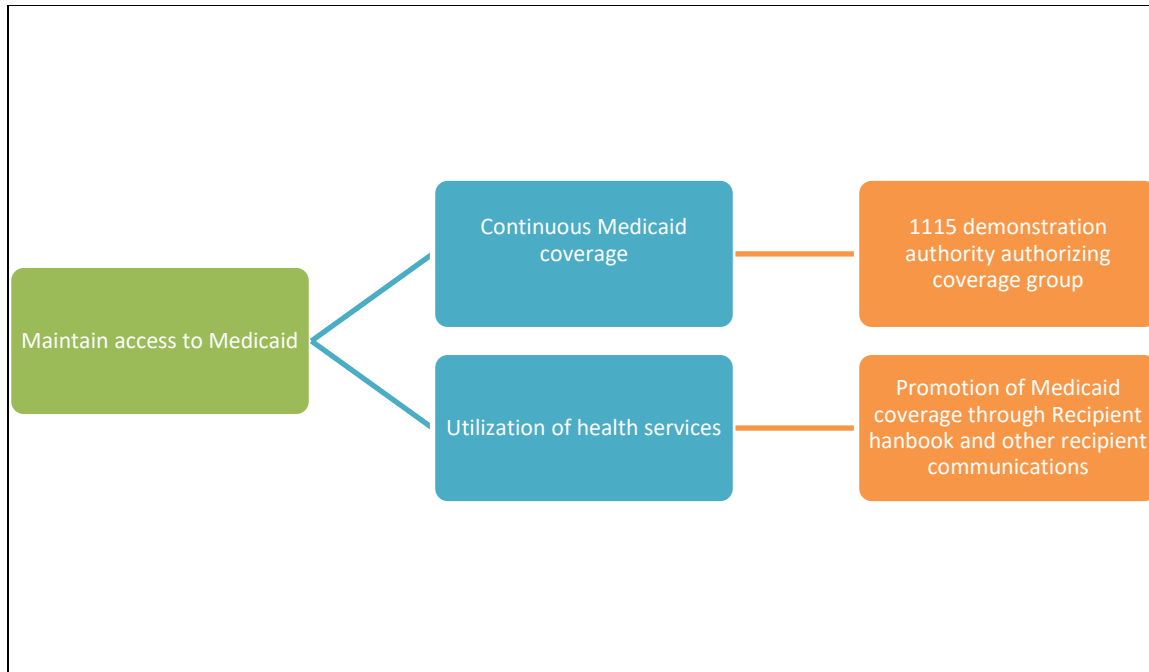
Maintain access to Medicaid

Continuous Medicaid coverage

Utilization of health services

1115 demonstration authority authorizing coverage group

Promotion of Medicaid coverage through Recipient hanbook and other recipient communications